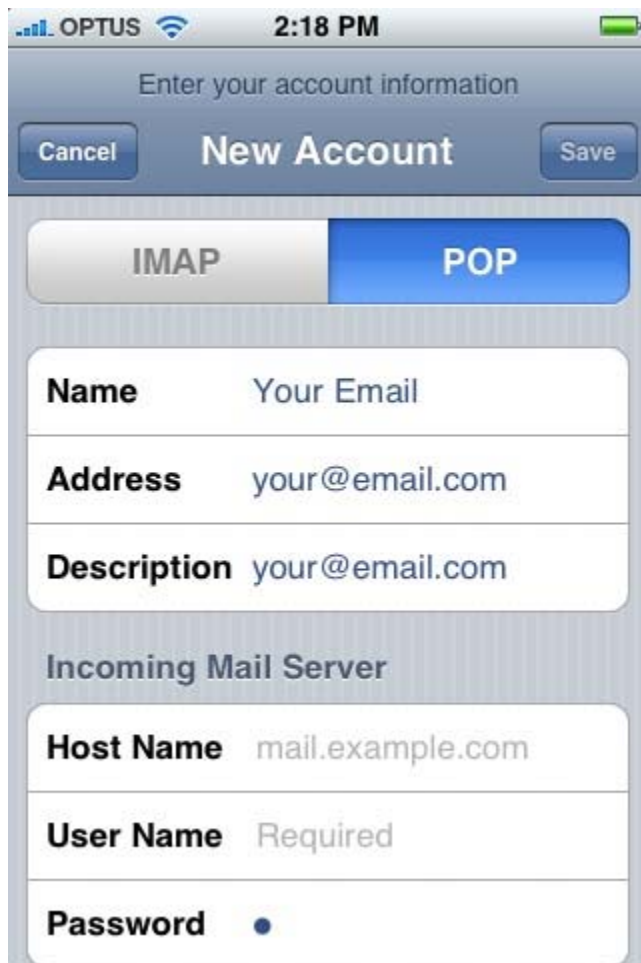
OPTUS 2:18 PM

Enter your account information

Cancel New Account Save

IMAP POP

Name Your Email

Address your@email.com

Description your@email.com

Incoming Mail Server

Host Name mail.example.com

User Name Required

Password •